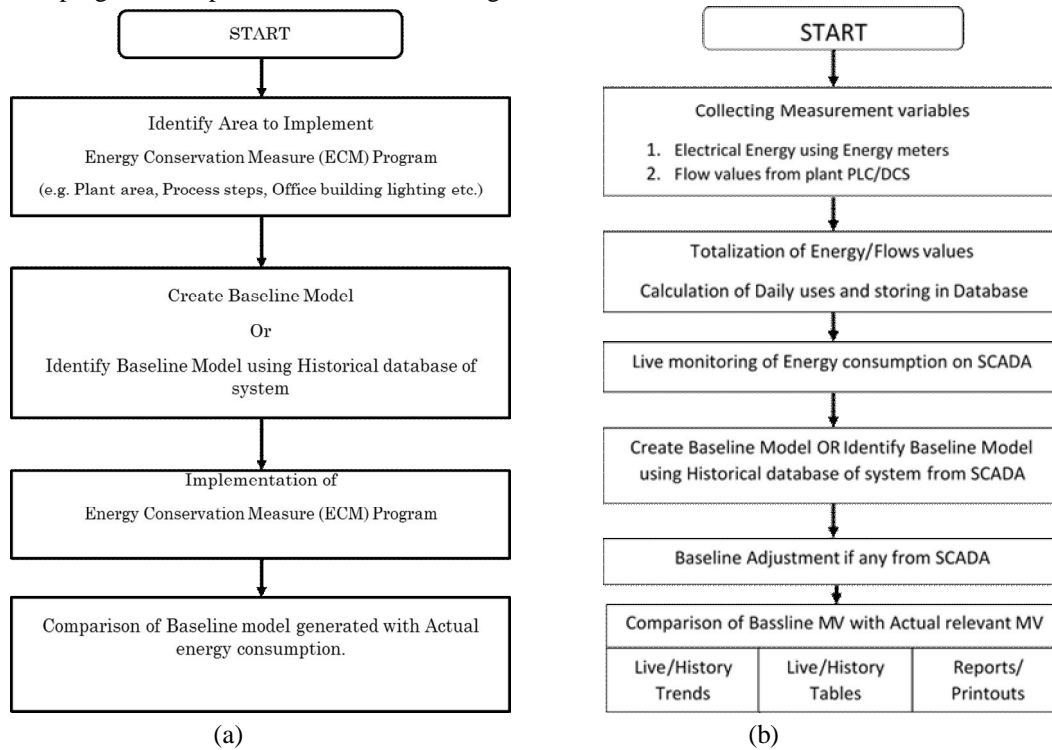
START

Identify Area to Implement

Energy Conservation Measure (ECM) Program

(e.g. Plant area, Process steps, Office building lighting etc.)

Create Baseline Model

Or

Identify Baseline Model using Historical database of system

Implementation of

Energy Conservation Measure (ECM) Program

Comparison of Baseline model generated with Actual energy consumption.

(a)

START

Collecting Measurement variables

1. Electrical Energy using Energy meters
2. Flow values from plant PLC/DCS

Totalization of Energy/Flows values

Calculation of Daily uses and storing in Database

Live monitoring of Energy consumption on SCADA

Create Baseline Model OR Identify Baseline Model using Historical database of system from SCADA

Baseline Adjustment if any from SCADA

Comparison of Bassline MV with Actual relevant MV

| Live/History Trends | Live/History Tables | Reports/ Printouts |
|---|---|---|

(b)